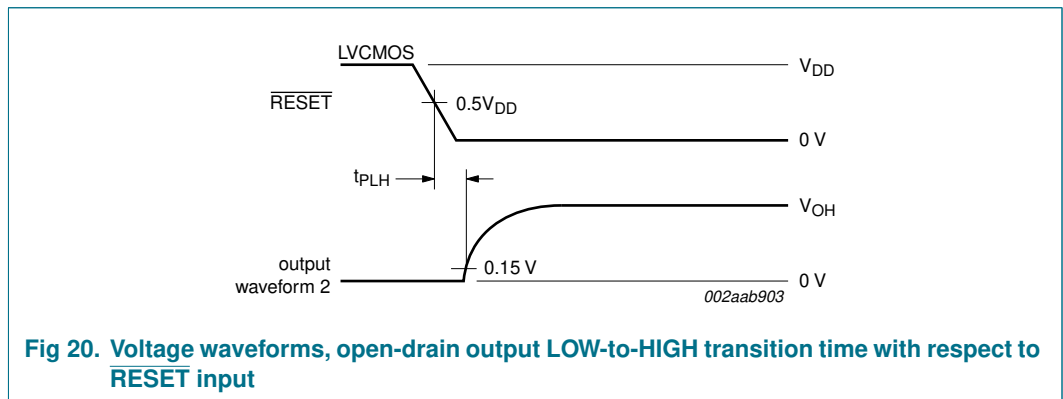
LVCMOS

$\overline{RESET}$

$0.5V_{DD}$

$V_{DD}$

0 V

$t_{PLH}$

$V_{OH}$

output waveform 2

0.15 V

0 V

002aab903

Fig 20. Voltage waveforms, open-drain output LOW-to-HIGH transition time with respect to $\overline{RESET}$ input